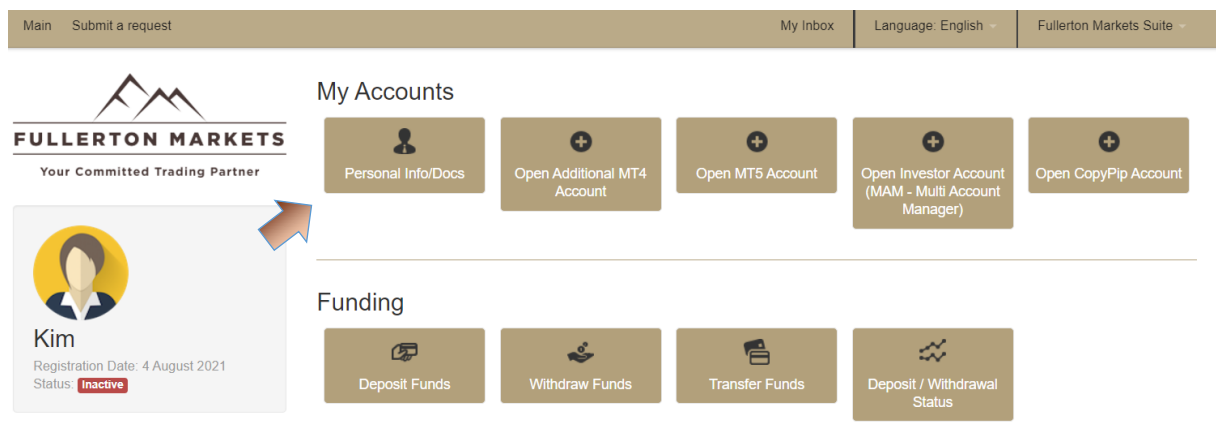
Main Submit a request

My Inbox Language: English Fullerton Markets Suite

FULLERTON MARKETS
Your Committed Trading Partner

Kim
Registration Date: 4 August 2021
Status: Inactive

My Accounts

Personal Info/Docs

Open Additional MT4 Account

Open MT5 Account

Open Investor Account (MAM - Multi Account Manager)

Open CopyPip Account

Funding

Deposit Funds

Withdraw Funds

Transfer Funds

Deposit / Withdrawal Status